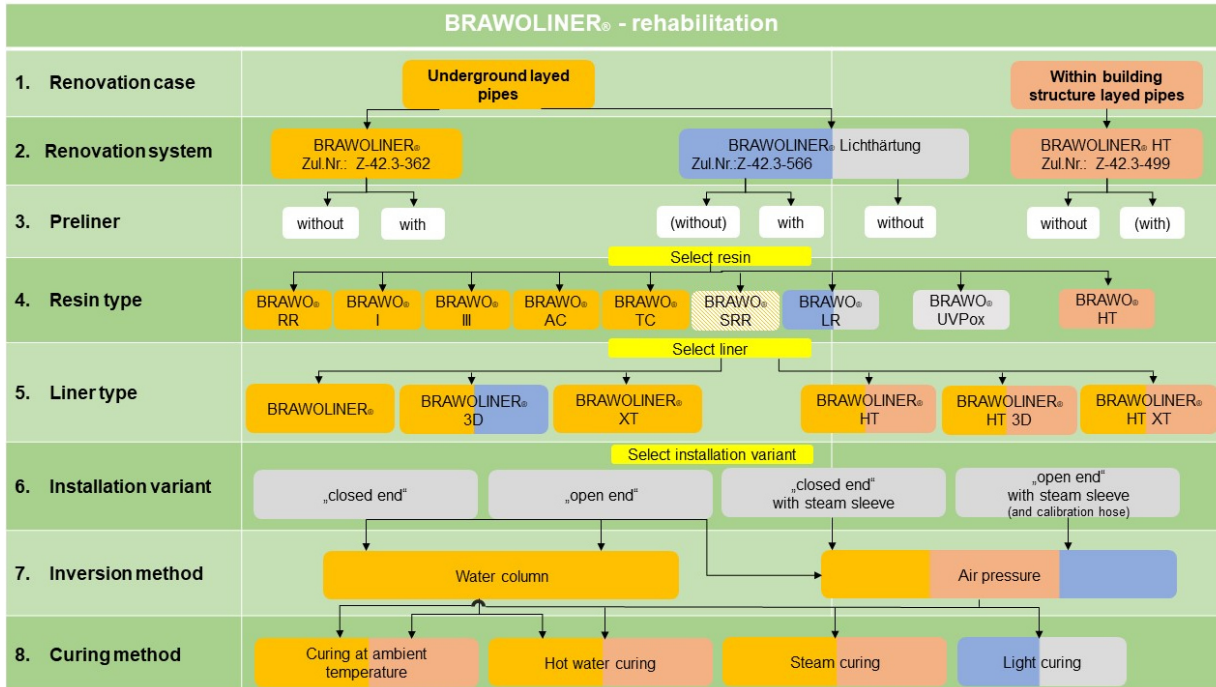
BRAWOLINER® - rehabilitation

1. Renovation case

Underground layed pipes

Within building structure layed pipes

2. Renovation system

BRAWOLINER® Zul.Nr.: Z-42.3-362

BRAWOLINER® Lichthärtung Zul.Nr.:Z-42.3-566

BRAWOLINER® HT Zul.Nr.: Z-42.3-499

3. Preliner

without | with | (without) | with | without | without | (with)

Select resin

4. Resin type

BRAWO® RR | BRAWO® I | BRAWO® III | BRAWO® AC | BRAWO® TC | BRAWO® SRR | BRAWO® LR | BRAWO® UVPox | BRAWO® HT

Select liner

5. Liner type

BRAWOLINER® | BRAWOLINER® 3D | BRAWOLINER® XT | BRAWOLINER® HT | BRAWOLINER® HT 3D | BRAWOLINER® HT XT

Select installation variant

6. Installation variant

„closed end“ | „open end“ | „closed end“ with steam sleeve | „open end“ with steam sleeve (and calibration hose)

7. Inversion method

Water column | Air pressure

8. Curing method

Curing at ambient temperature | Hot water curing | Steam curing | Light curing